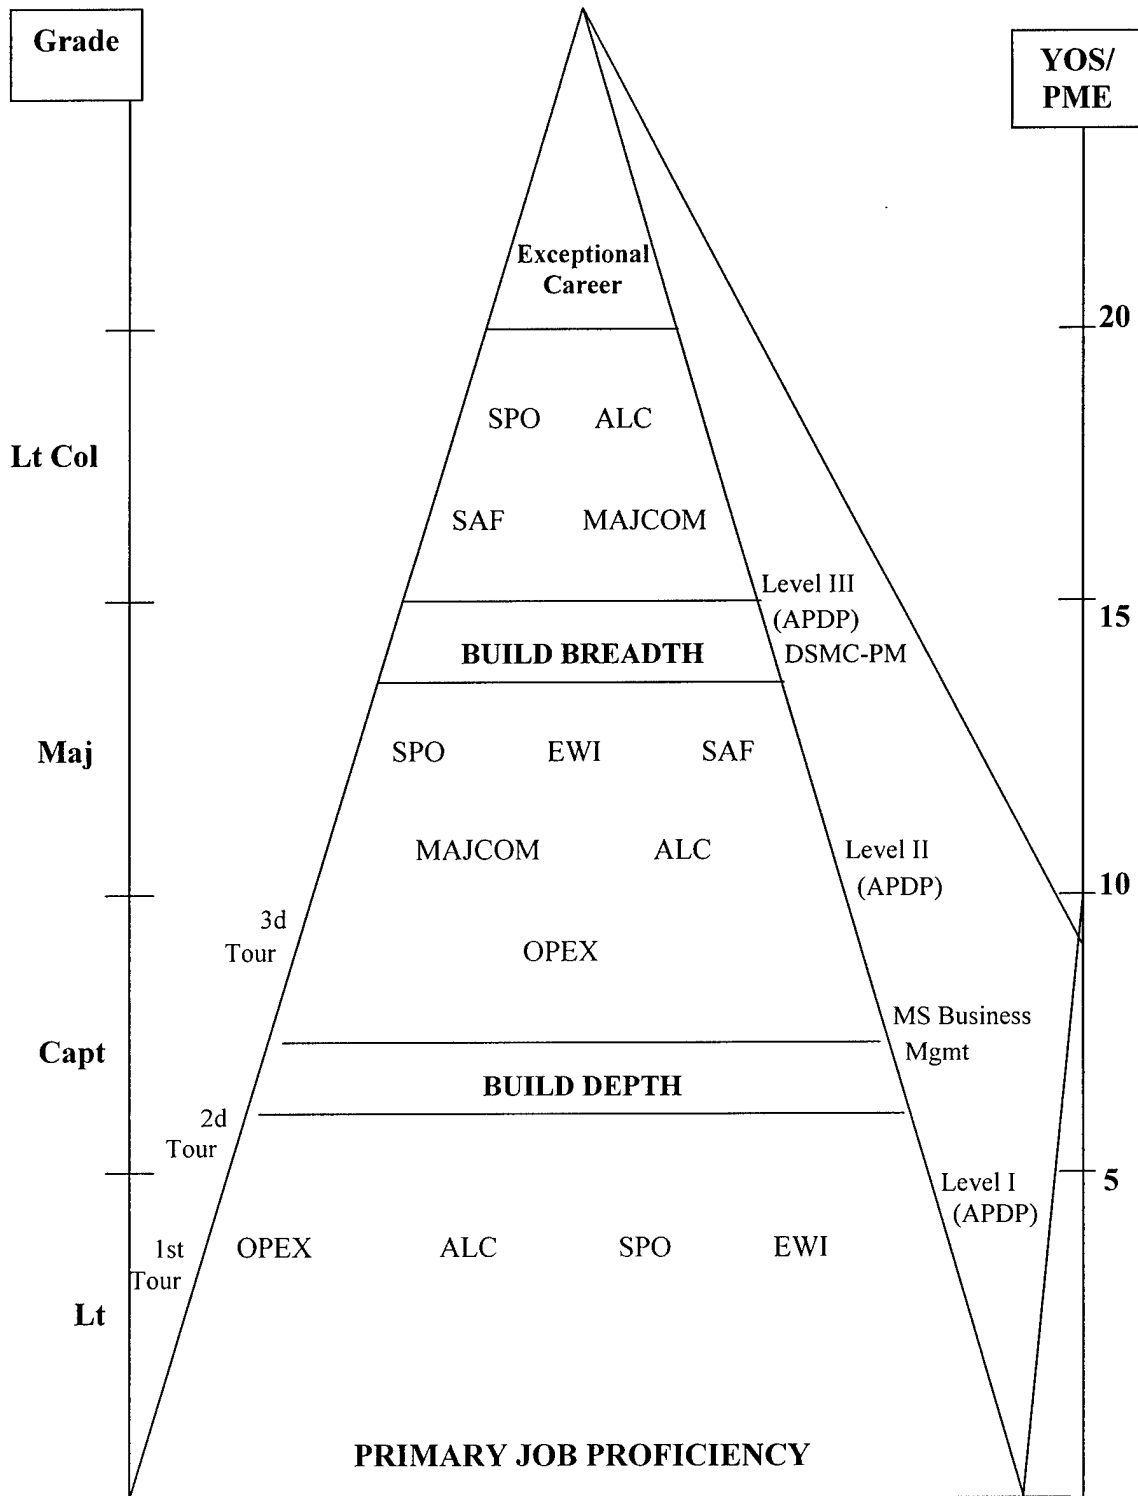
Grade

YOS/ PME

Exceptional Career

20

SPO ALC

Lt Col

SAF MAJCOM

Level III (APDP) DSMC-PM

15

BUILD BREADTH

Maj

SPO EWI SAF

MAJCOM ALC

Level II (APDP)

10

3d Tour

OPEX

Capt

MS Business Mgmt

BUILD DEPTH

2d Tour

5

Level I (APDP)

1st Tour

OPEX ALC SPO EWI

Lt

PRIMARY JOB PROFICIENCY